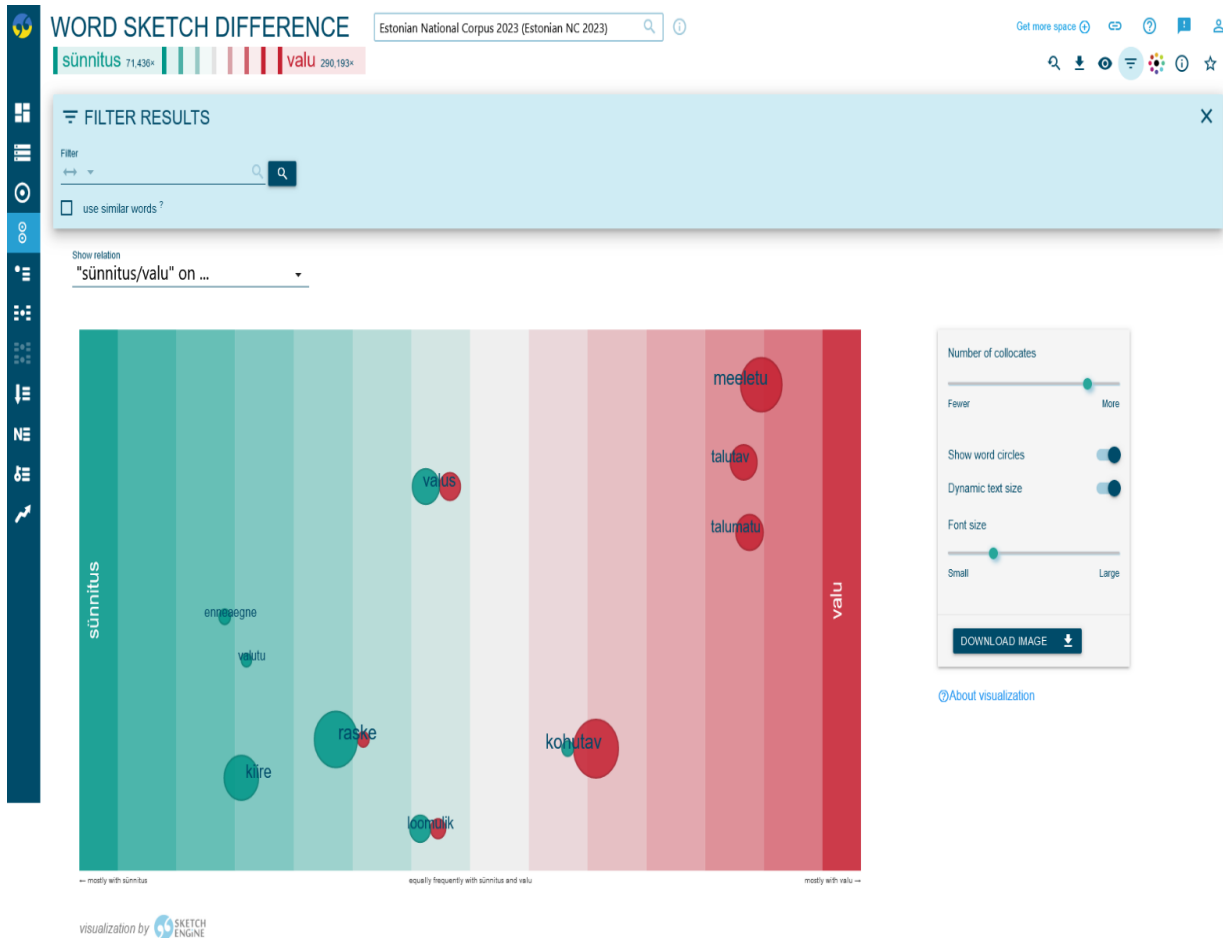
WORD SKETCH DIFFERENCE

Estonian National Corpus 2023 (Estonian NC 2023)

Get more space

sünnitus 71,436× valu 290,193×

FILTER RESULTS

Filter

use similar words ?

Show relation

"sünnitus/valu" on ...

sünnitus

valu

meeletu

talutav

valus

talumatu

enneaegne

valutu

raske

kohutav

kiire

loomulik

← mostly with sünnitus

equally frequently with sünnitus and valu

mostly with valu →

Number of collocates

Fewer

More

Show word circles

Dynamic text size

Font size

Small

Large

DOWNLOAD IMAGE

About visualization

visualization by SKETCH ENGINE